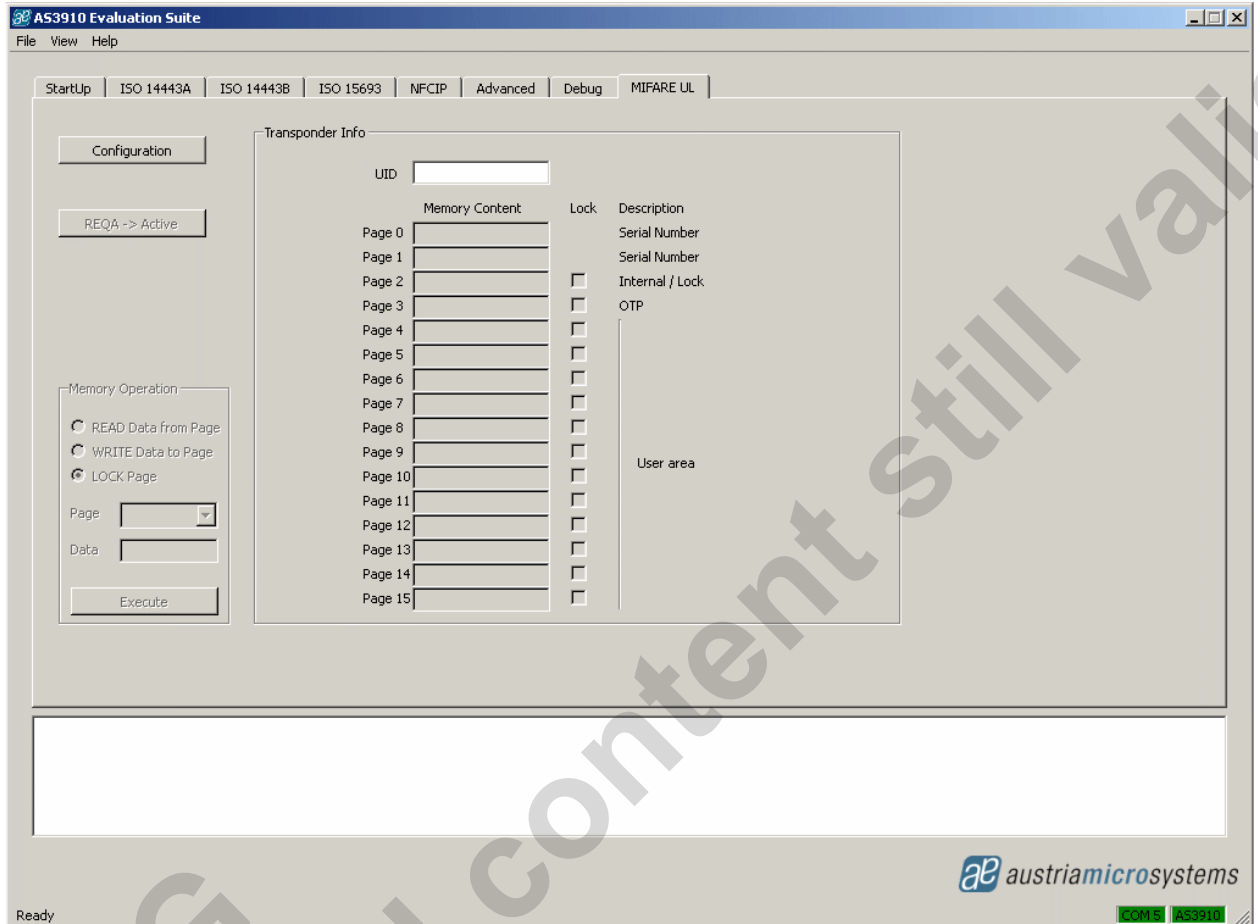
AS3910 Evaluation Suite

File View Help

StartUp | ISO 14443A | ISO 14443B | ISO 15693 | NFCIP | Advanced | Debug | MIFARE UL

Configuration

REQA -> Active

Transponder Info

UID

| | Memory Content | Lock | Description |
|---|---|---|---|
| Page 0 | | | Serial Number |
| Page 1 | | | Serial Number |
| Page 2 | | ☐ | Internal / Lock |
| Page 3 | | ☐ | OTP |
| Page 4 | | ☐ | |
| Page 5 | | ☐ | |
| Page 6 | | ☐ | |
| Page 7 | | ☐ | |
| Page 8 | | ☐ | |
| Page 9 | | ☐ | User area |
| Page 10 | | ☐ | |
| Page 11 | | ☐ | |
| Page 12 | | ☐ | |
| Page 13 | | ☐ | |
| Page 14 | | ☐ | |
| Page 15 | | ☐ | |

Memory Operation

READ Data from Page

WRITE Data to Page

LOCK Page

Page

Data

Execute

austriamicrosystems

Ready

COM 5 AS3910

still valid content still vali